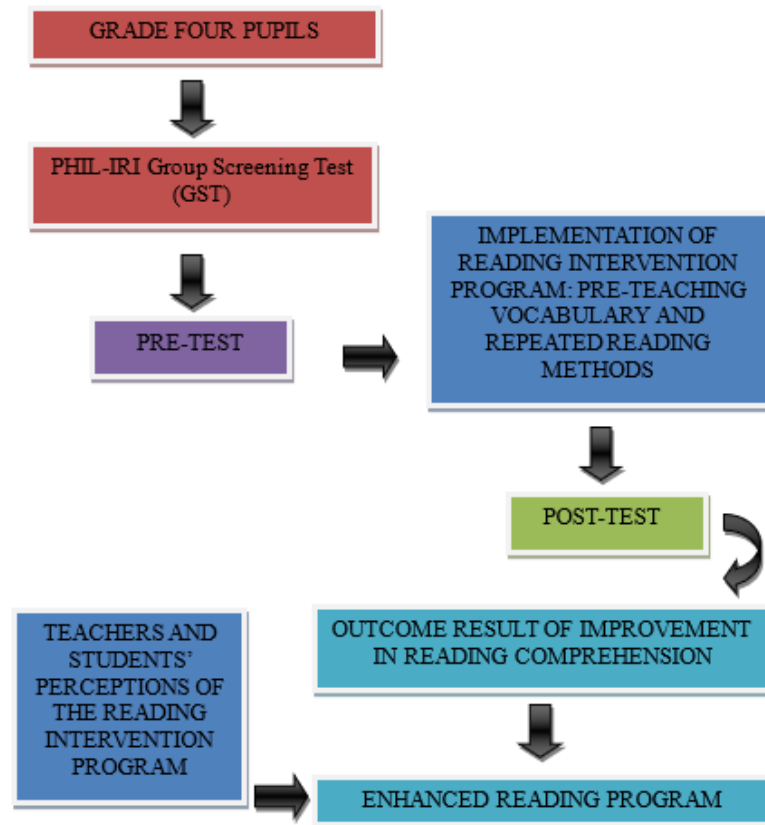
GRADE FOUR PUPILS

PHIL-IRI Group Screening Test (GST)

PRE-TEST

IMPLEMENTATION OF READING INTERVENTION PROGRAM: PRE-TEACHING VOCABULARY AND REPEATED READING METHODS

POST-TEST

OUTCOME RESULT OF IMPROVEMENT IN READING COMPREHENSION

TEACHERS AND STUDENTS' PERCEPTIONS OF THE READING INTERVENTION PROGRAM

ENHANCED READING PROGRAM